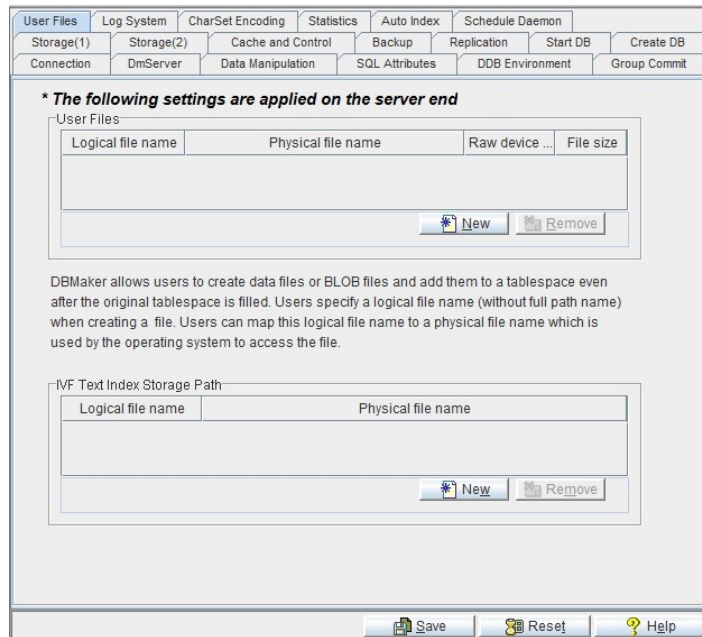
User Files | Log System | CharSet Encoding | Statistics | Auto Index | Schedule Daemon
Storage(1) | Storage(2) | Cache and Control | Backup | Replication | Start DB | Create DB
Connection | DmServer | Data Manipulation | SQL Attributes | DDB Environment | Group Commit

* The following settings are applied on the server end

User Files

| Logical file name | Physical file name | Raw device ... | File size |
|---|---|---|---|
| | | | |

New Remove

DBMaker allows users to create data files or BLOB files and add them to a tablespace even after the original tablespace is filled. Users specify a logical file name (without full path name) when creating a file. Users can map this logical file name to a physical file name which is used by the operating system to access the file.

IVF Text Index Storage Path

| Logical file name | Physical file name |
|---|---|
| | |

New Remove

Save Reset Help